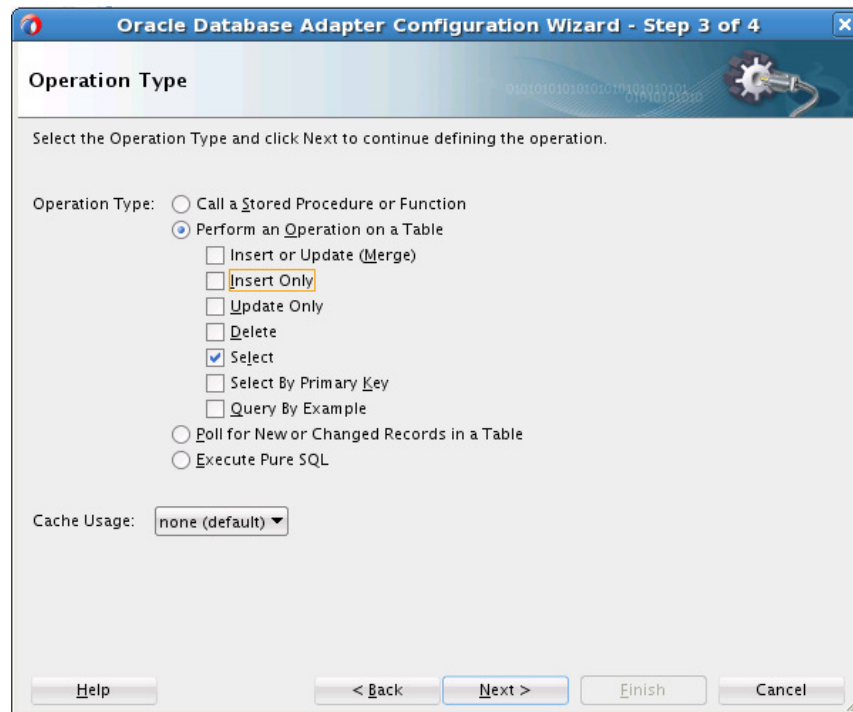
Oracle Database Adapter Configuration Wizard - Step 3 of 4

Operation Type

Select the Operation Type and click Next to continue defining the operation.

Operation Type: Call a Stored Procedure or Function
Perform an Operation on a Table
Insert or Update (Merge)
Insert Only
Update Only
Delete
Select
Select By Primary Key
Query By Example
Poll for New or Changed Records in a Table
Execute Pure SQL

Cache Usage: none (default)

Help
< Back
Next >
Finish
Cancel